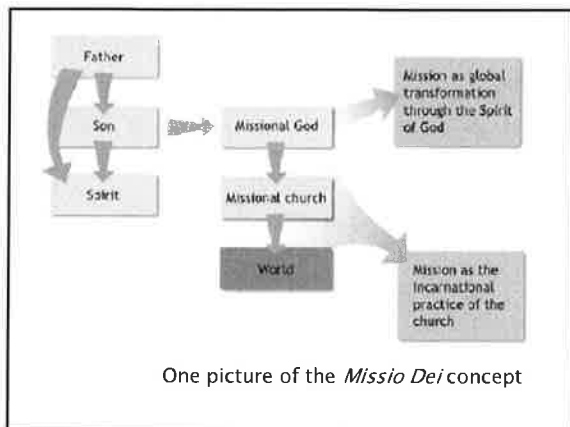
Father

Son

Spirit

Missional God

Missional church

World

Mission as global transformation through the Spirit of God

Mission as the incarnational practice of the church

One picture of the *Missio Dei* concept